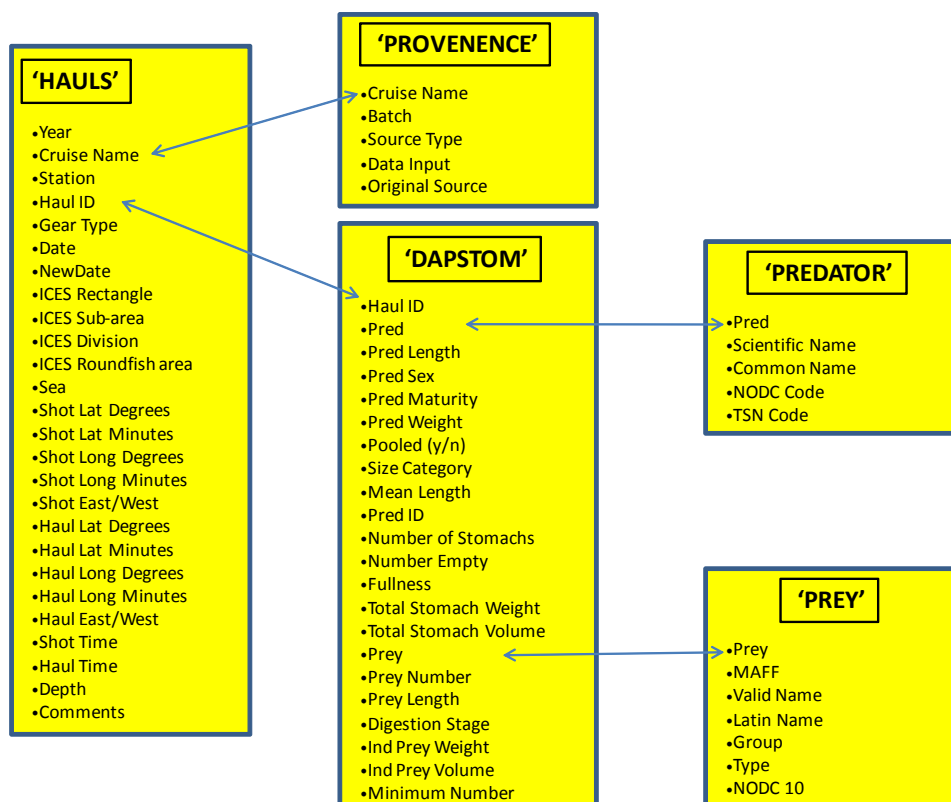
'HAULS'

•Year
•Cruise Name
•Station
•Haul ID
•Gear Type
•Date
•NewDate
•ICES Rectangle
•ICES Sub-area
•ICES Division
•ICES Roundfish area
•Sea
•Shot Lat Degrees
•Shot Lat Minutes
•Shot Long Degrees
•Shot Long Minutes
•Shot East/West
•Haul Lat Degrees
•Haul Lat Minutes
•Haul Long Degrees
•Haul Long Minutes
•Haul East/West
•Shot Time
•Haul Time
•Depth
•Comments

'PROVENENCE'

•Cruise Name
•Batch
•Source Type
•Data Input
•Original Source

'DAPSTOM'

•Haul ID
•Pred
•Pred Length
•Pred Sex
•Pred Maturity
•Pred Weight
•Pooled (y/n)
•Size Category
•Mean Length
•Pred ID
•Number of Stomachs
•Number Empty
•Fullness
•Total Stomach Weight
•Total Stomach Volume
•Prey
•Prey Number
•Prey Length
•Digestion Stage
•Ind Prey Weight
•Ind Prey Volume
•Minimum Number

'PREDATOR'

•Pred
•Scientific Name
•Common Name
•NODC Code
•TSN Code

'PREY'

•Prey
•MAFF
•Valid Name
•Latin Name
•Group
•Type
•NODC 10